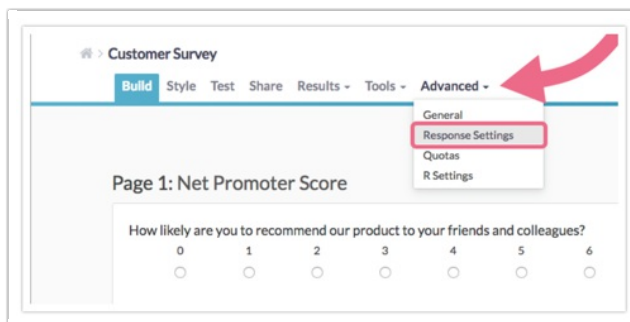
> Customer Survey

Build Style Test Share Results Tools Advanced

General
Response Settings
Quotas
R Settings

Page 1: Net Promoter Score

How likely are you to recommend our product to your friends and colleagues?

0 1 2 3 4 5 6